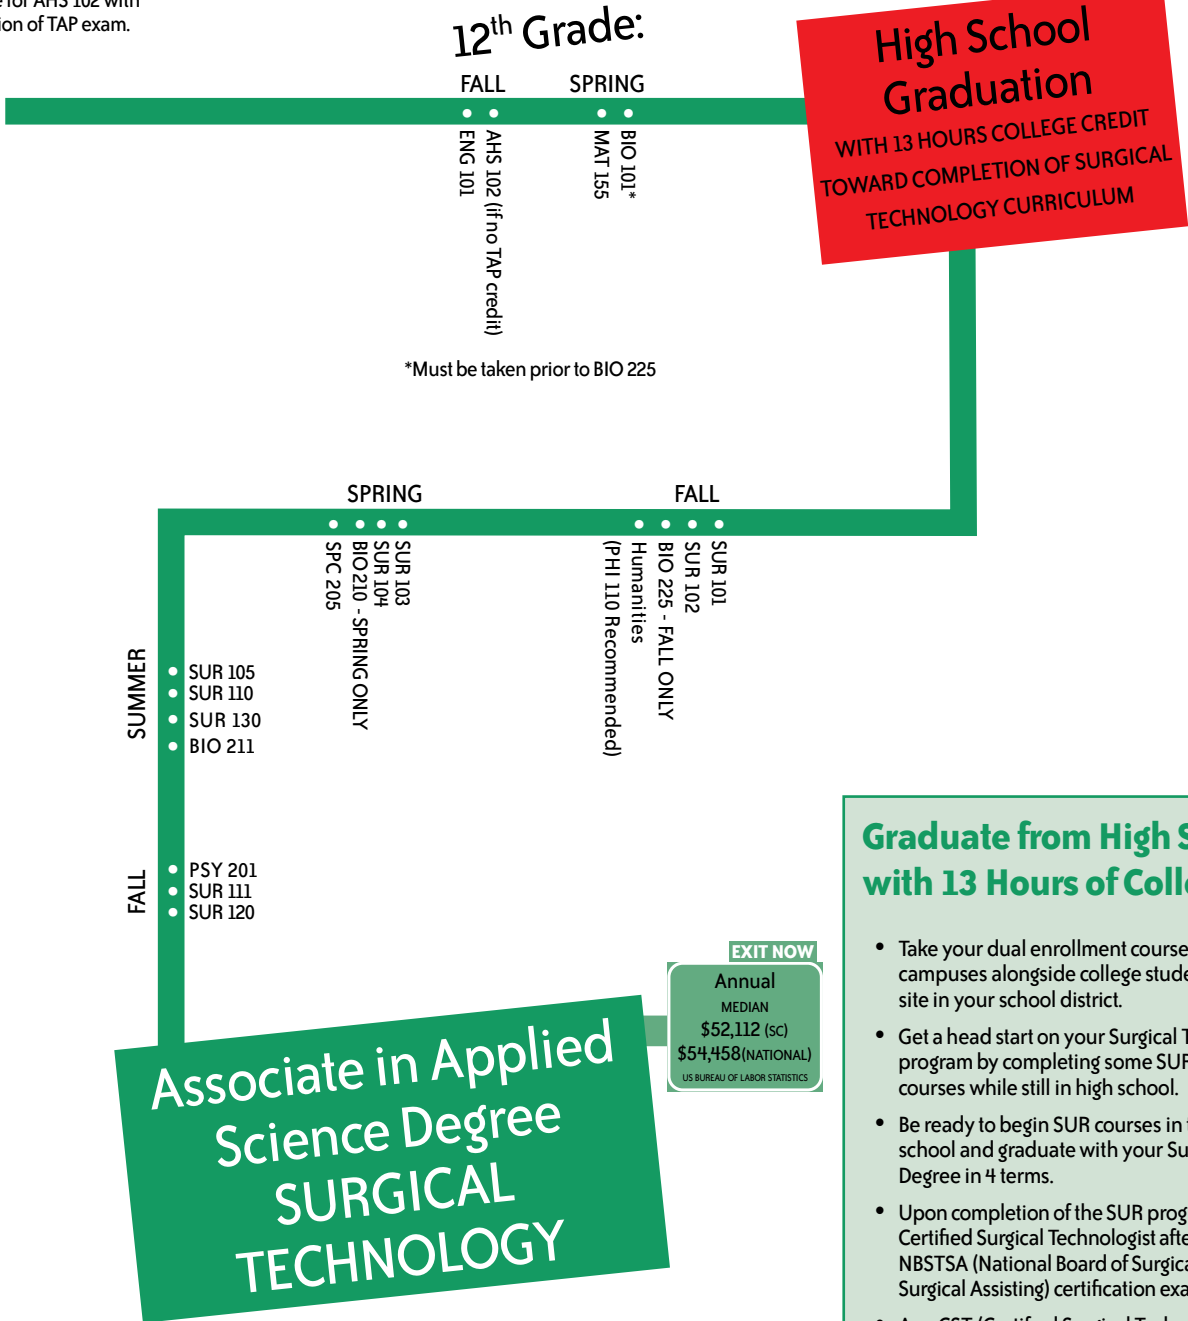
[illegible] for AHS 102 with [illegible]ion of TAP exam.

$12^{th}$ Grade:

FALL

ENG 101
AHS 102 (if no TAP credit)

SPRING

MAT 155
BIO 101*

*Must be taken prior to BIO 225

High School Graduation
WITH 13 HOURS COLLEGE CREDIT TOWARD COMPLETION OF SURGICAL TECHNOLOGY CURRICULUM

FALL

SUR 101
SUR 102
BIO 225 - FALL ONLY
Humanities
(PHI 110 Recommended)

SPRING

SUR 103
SUR 104
BIO210 - SPRING ONLY
SPC 205

SUMMER

SUR 105
SUR 110
SUR 130
BIO 211

FALL

PSY 201
SUR 111
SUR 120

Associate in Applied Science Degree
SURGICAL TECHNOLOGY

EXIT NOW
Annual
MEDIAN
$52,112 (SC)
$54,458 (NATIONAL)
US BUREAU OF LABOR STATISTICS

Graduate from High S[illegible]
with 13 Hours of Coll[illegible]

• Take your dual enrollment course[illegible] campuses alongside college stude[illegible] site in your school district.

• Get a head start on your Surgical T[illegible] program by completing some SUF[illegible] courses while still in high school.

• Be ready to begin SUR courses in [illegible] school and graduate with your Su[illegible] Degree in 4 terms.

• Upon completion of the SUR prog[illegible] Certified Surgical Technologist afte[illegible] NBSTSA (National Board of Surgica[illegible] Surgical Assisting) certification exa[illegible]

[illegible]